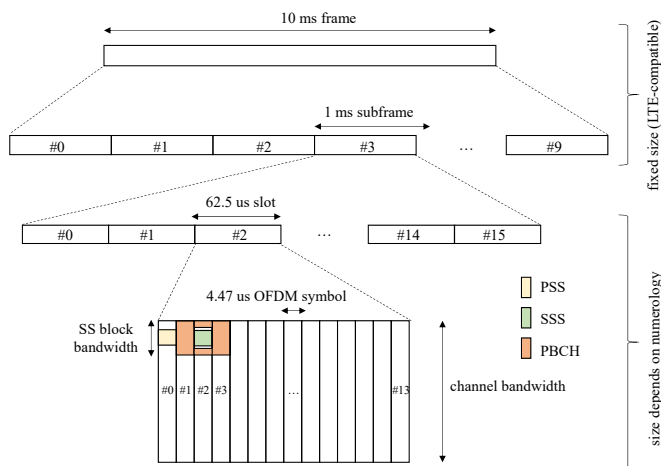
10 ms frame

fixed size (LTE-compatible)

1 ms subframe

| #0 | #1 | #2 | #3 | … | #9 |
|---|---|---|---|---|---|

62.5 us slot

| #0 | #1 | #2 | … | #14 | #15 |
|---|---|---|---|---|---|

size depends on numerology

4.47 us OFDM symbol

PSS

SSS

PBCH

SS block bandwidth

#0 #1 #2 #3 … #13

channel bandwidth